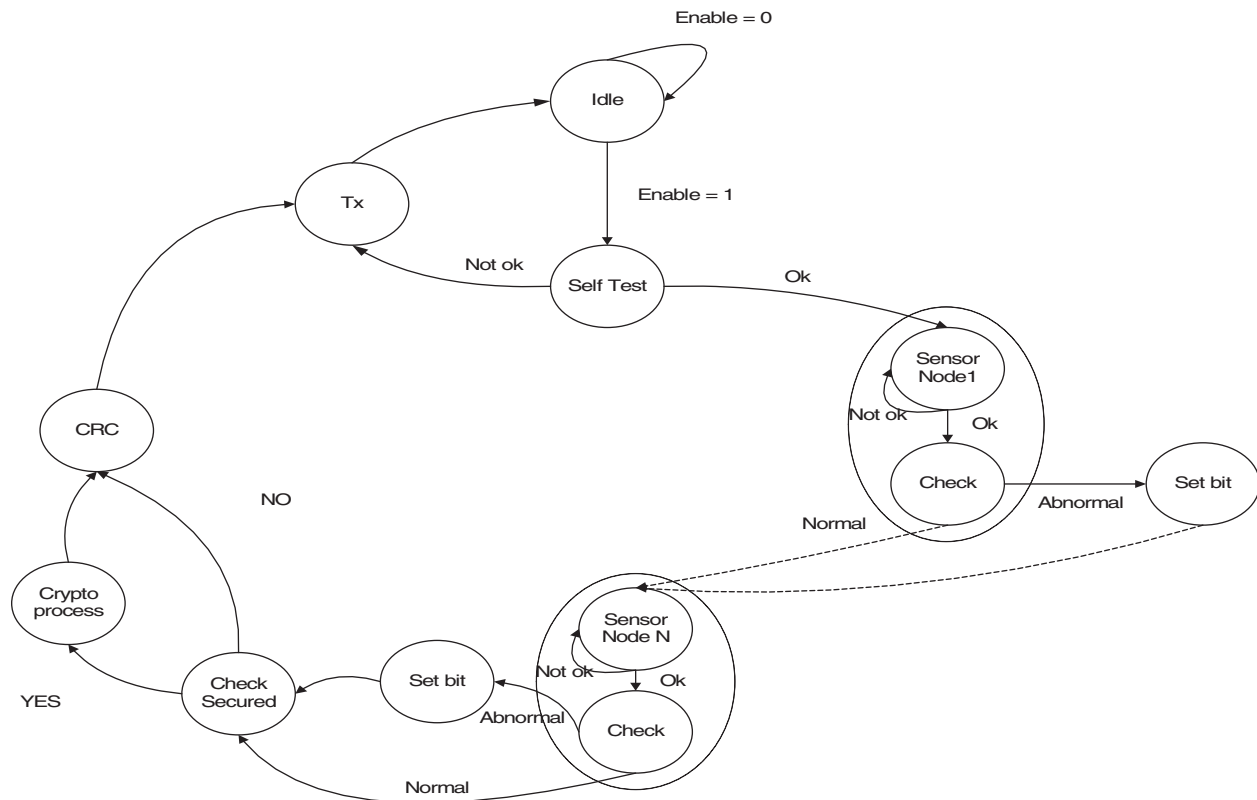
Enable = 0

Idle

Enable = 1

Tx

Not ok

Self Test

Ok

Sensor Node1

Not ok

Ok

CRC

Check

Abnormal

Set bit

NO

Normal

Crypto process

Sensor Node N

Not ok

Ok

YES

Check Secured

Set bit

Abnormal

Check

Normal